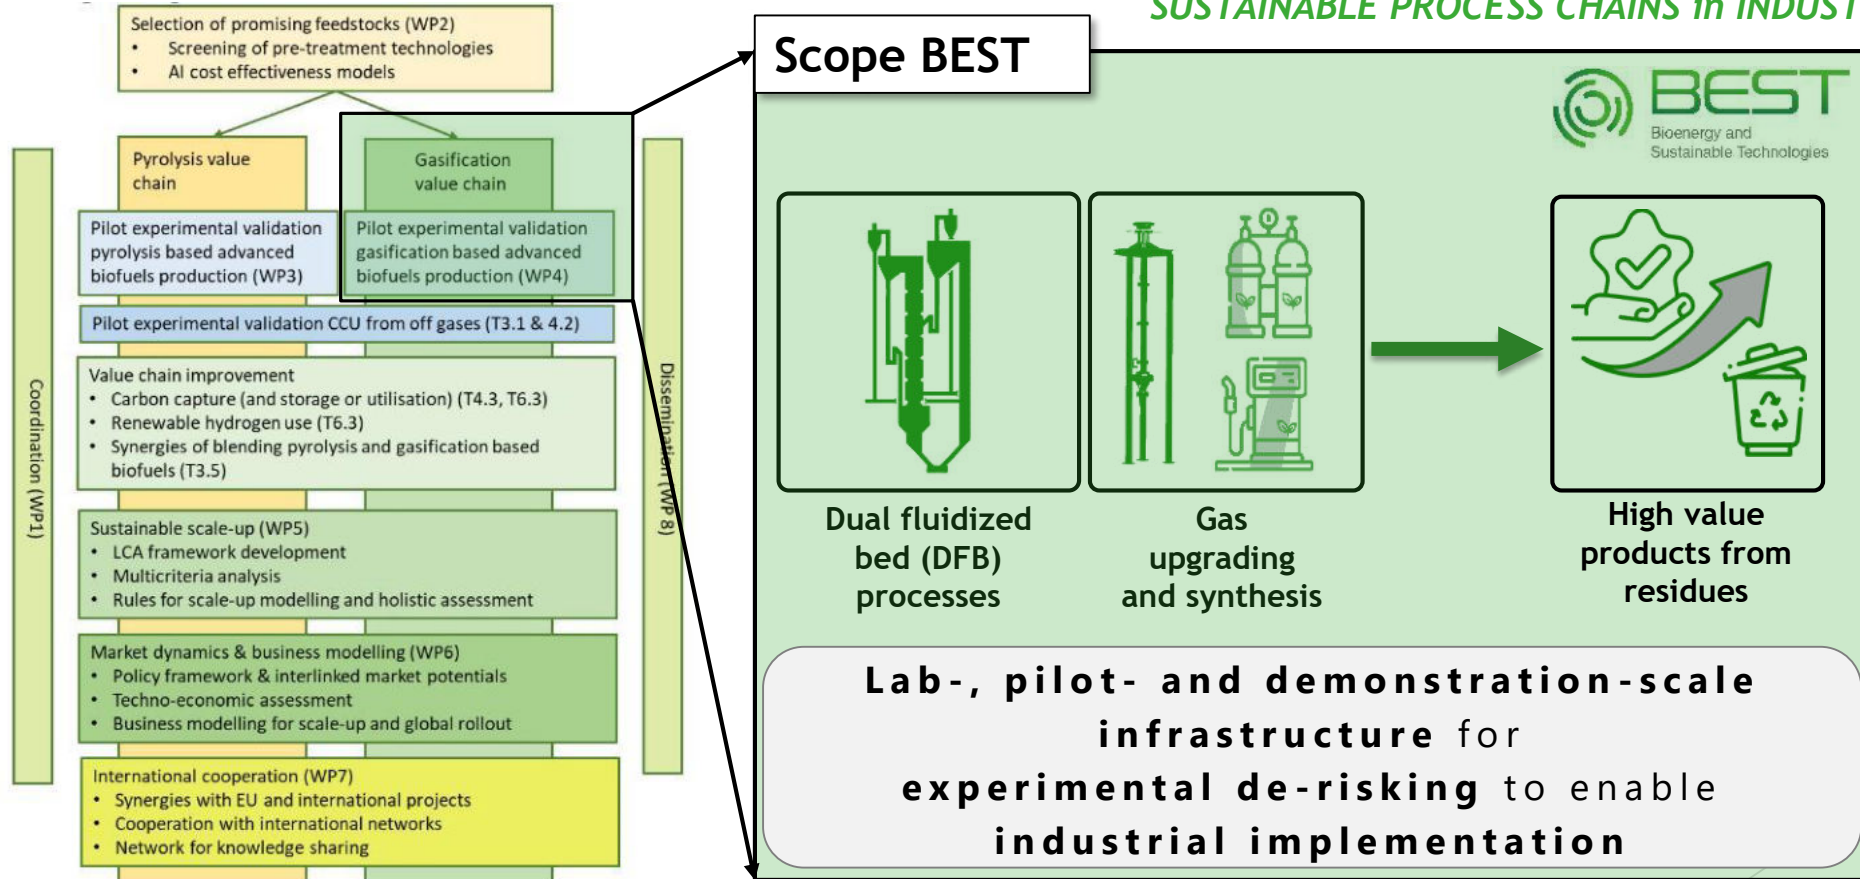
SUSTAINABLE PROCESS CHAINS in INDUST

Selection of promising feedstocks (WP2)
• Screening of pre-treatment technologies
• AI cost effectiveness models

Pyrolysis value chain

Gasification value chain

Pilot experimental validation pyrolysis based advanced biofuels production (WP3)

Pilot experimental validation gasification based advanced biofuels production (WP4)

Pilot experimental validation CCU from off gases (T3.1 & 4.2)

Value chain improvement
• Carbon capture (and storage or utilisation) (T4.3, T6.3)
• Renewable hydrogen use (T6.3)
• Synergies of blending pyrolysis and gasification based biofuels (T3.5)

Sustainable scale-up (WP5)
• LCA framework development
• Multicriteria analysis
• Rules for scale-up modelling and holistic assessment

Market dynamics & business modelling (WP6)
• Policy framework & interlinked market potentials
• Techno-economic assessment
• Business modelling for scale-up and global rollout

International cooperation (WP7)
• Synergies with EU and international projects
• Cooperation with international networks
• Network for knowledge sharing

Coordination (WP1)

Dissemination (WP 8)

Scope BEST

BEST
Bioenergy and Sustainable Technologies

Dual fluidized bed (DFB) processes

Gas upgrading and synthesis

High value products from residues

Lab-, pilot- and demonstration-scale infrastructure for experimental de-risking to enable industrial implementation